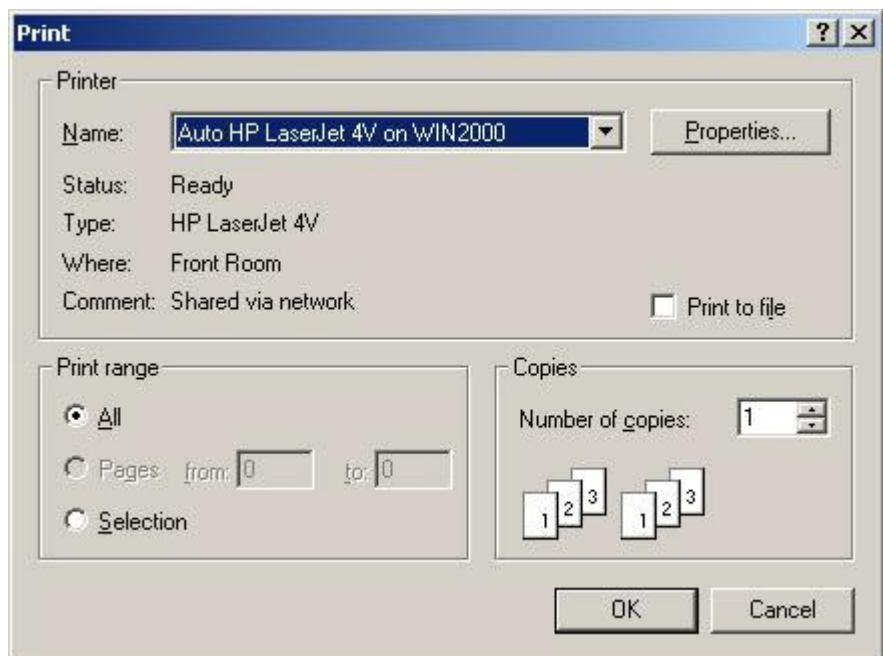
Print

?

Printer

Name: Auto HP LaserJet 4V on WIN2000

Properties...

Status: Ready

Type: HP LaserJet 4V

Where: Front Room

Comment: Shared via network

Print to file

Print range

All

Pages from: 0 to: 0

Selection

Copies

Number of copies: 1

1 2 3 1 2 3

OK

Cancel